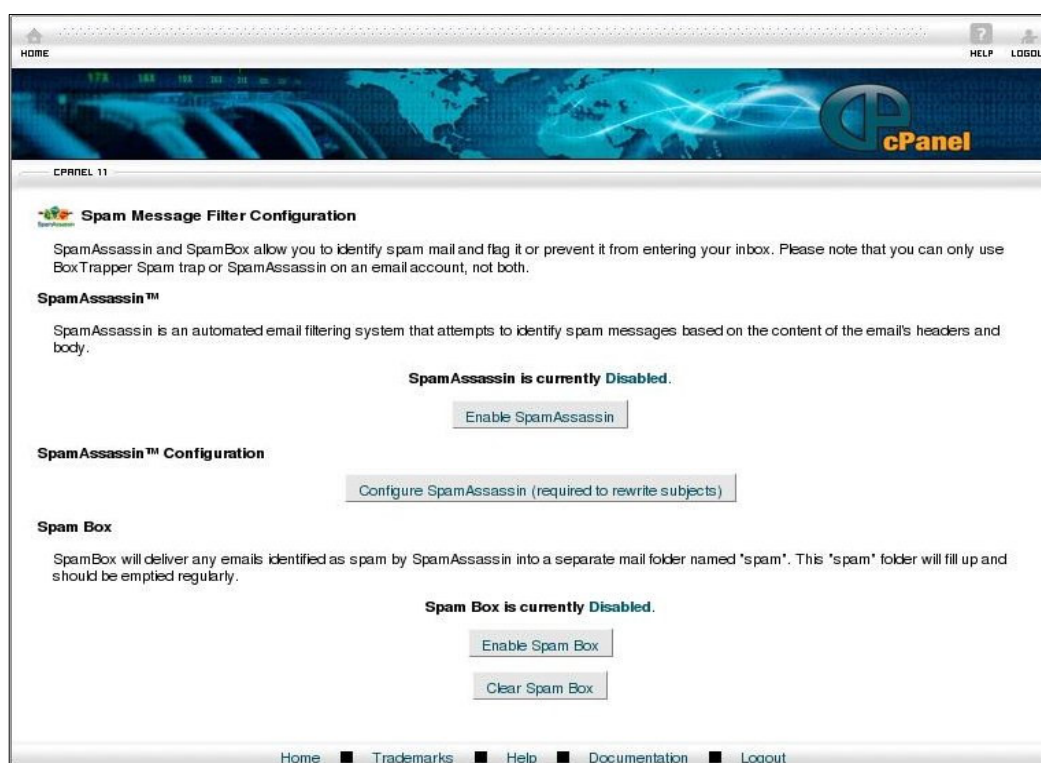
HOME

HELP LOGOU

cPanel

CPANEL 11

Spam Message Filter Configuration

SpamAssassin and SpamBox allow you to identify spam mail and flag it or prevent it from entering your inbox. Please note that you can only use BoxTrapper Spam trap or SpamAssassin on an email account, not both.

SpamAssassin™

SpamAssassin is an automated email filtering system that attempts to identify spam messages based on the content of the email's headers and body.

SpamAssassin is currently Disabled.

Enable SpamAssassin

SpamAssassin™ Configuration

Configure SpamAssassin (required to rewrite subjects)

Spam Box

SpamBox will deliver any emails identified as spam by SpamAssassin into a separate mail folder named "spam". This "spam" folder will fill up and should be emptied regularly.

Spam Box is currently Disabled.

Enable Spam Box

Clear Spam Box

Home Trademarks Help Documentation Logout